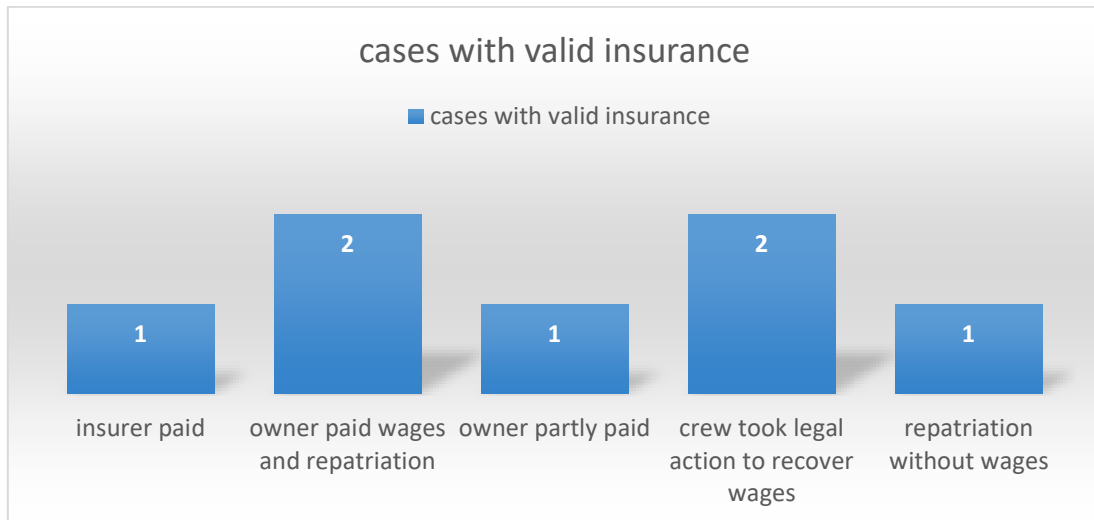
cases with valid insurance

cases with valid insurance

1

2

1

2

1

insurer paid

owner paid wages and repatriation

owner partly paid

crew took legal action to recover wages

repatriation without wages